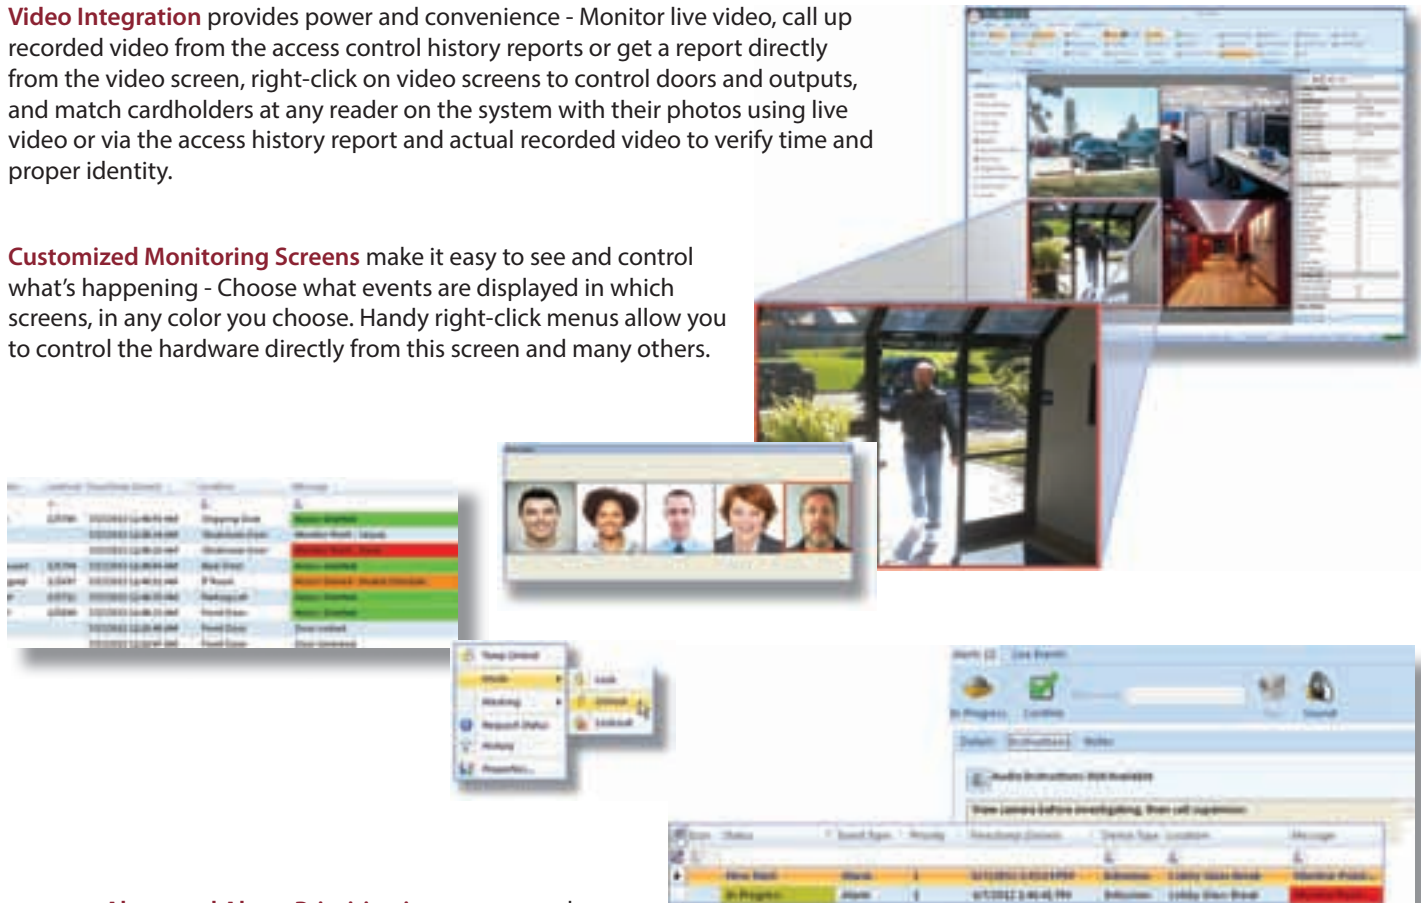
**Video Integration** provides power and convenience - Monitor live video, call up recorded video from the access control history reports or get a report directly from the video screen, right-click on video screens to control doors and outputs, and match cardholders at any reader on the system with their photos using live video or via the access history report and actual recorded video to verify time and proper identity.

**Customized Monitoring Screens** make it easy to see and control what's happening - Choose what events are displayed in which screens, in any color you choose. Handy right-click menus allow you to control the hardware directly from this screen and many others.

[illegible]